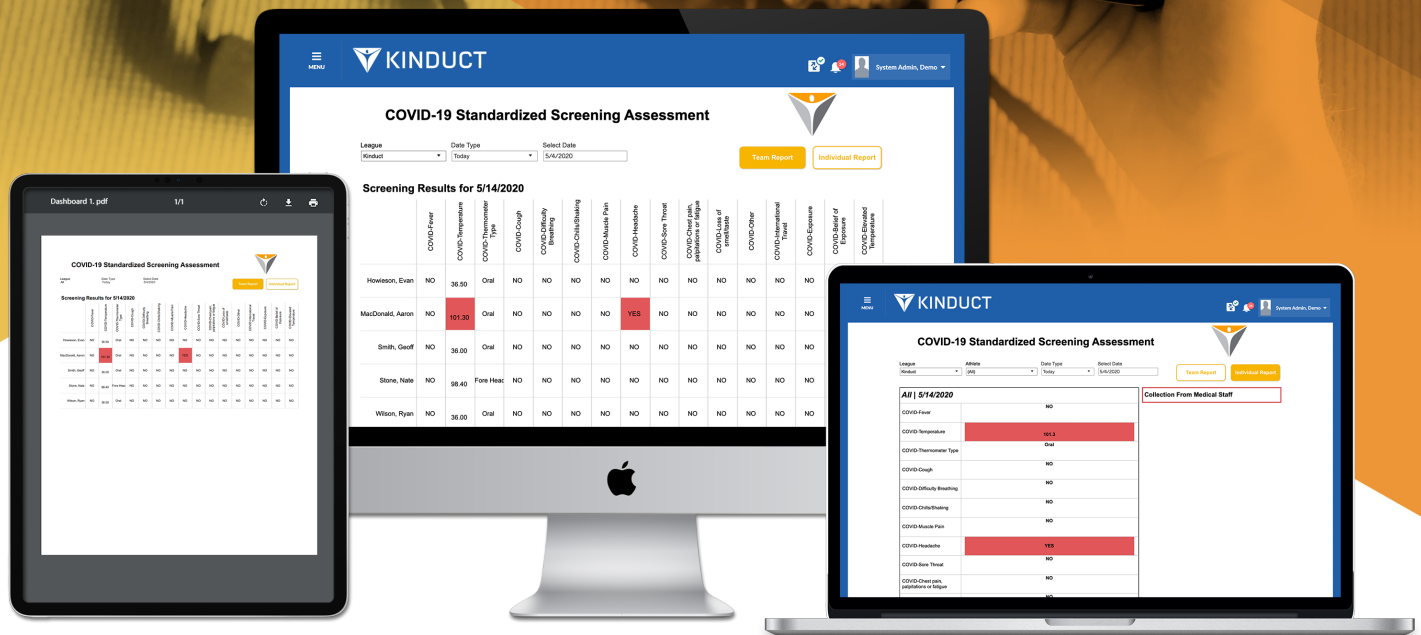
MENU KINDUCT System Admin, Demo

COVID-19 Standardized Screening Assessment

League: Kinduct
Date Type: Today
Select Date: 5/4/2020

Team Report
Individual Report

Screening Results for 5/14/2020

| | COVID-Fever | COVID-Temperature | COVID-Thermometer Type | COVID-Cough | COVID-Difficulty Breathing | COVID-Chills/Shaking | COVID-Muscle Pain | COVID-Headache | COVID-Sore Throat | COVID-Chest pain, palpitations or fatigue | COVID-Loss of smell/taste | COVID-Other | COVID-International Travel | COVID-Exposure | COVID-Belief of Exposure | COVID-Elevated Temperature |
|---|---|---|---|---|---|---|---|---|---|---|---|---|---|---|---|---|
| Howieson, Evan | NO | 36.50 | Oral | NO | NO | NO | NO | NO | NO | NO | NO | NO | NO | NO | | |
| MacDonald, Aaron | NO | 101.30 | Oral | NO | NO | NO | NO | YES | NO | NO | NO | NO | NO | NO | | |
| Smith, Geoff | NO | 36.00 | Oral | NO | NO | NO | NO | NO | NO | NO | NO | NO | NO | NO | | |
| Stone, Nate | NO | 98.40 | Fore Head | NO | NO | NO | NO | NO | NO | NO | NO | NO | NO | NO | | |
| Wilson, Ryan | NO | 36.00 | Oral | NO | NO | NO | NO | NO | NO | NO | NO | NO | NO | NO | | |

Dashboard 1. pdf 1/1

COVID-19 Standardized Screening Assessment
Screening Results for 5/14/2020

MENU KINDUCT System Admin, Demo

COVID-19 Standardized Screening Assessment

League: Kinduct
Athlete: (All)
Date Type: Today
Select Date: 5/4/2020
Team Report
Individual Report

All | 5/14/2020

| | |
|---|---|
| COVID-Fever | NO |
| COVID-Temperature | 101.3 |
| COVID-Thermometer Type | Oral |
| COVID-Cough | NO |
| COVID-Difficulty Breathing | NO |
| COVID-Chills/Shaking | NO |
| COVID-Muscle Pain | NO |
| COVID-Headache | YES |
| COVID-Sore Throat | NO |
| COVID-Chest pain, palpitations or fatigue | NO |

Collection From Medical Staff